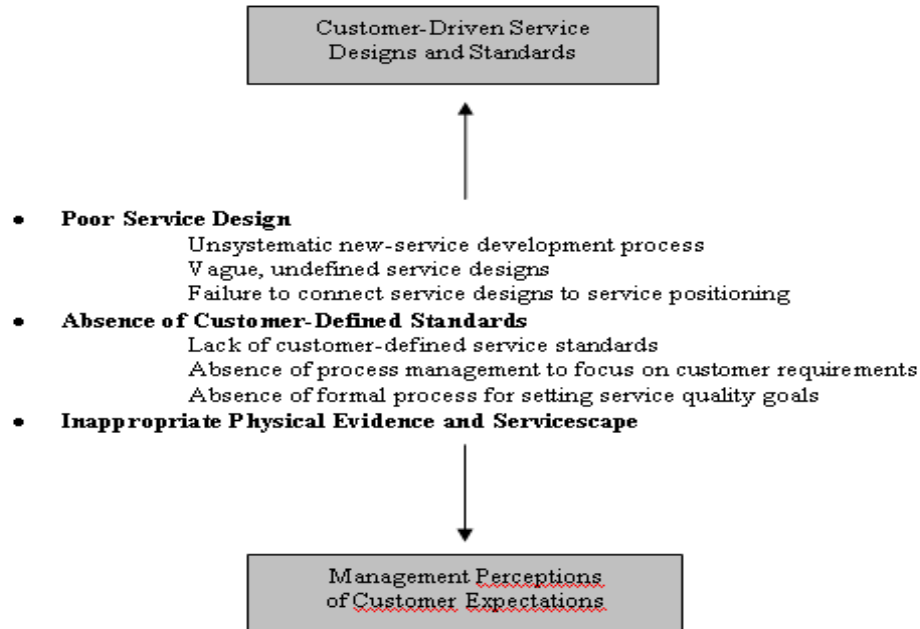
Customer-Driven Service Designs and Standards

- **Poor Service Design**
  Unsystematic new-service development process
  Vague, undefined service designs
  Failure to connect service designs to service positioning
- **Absence of Customer-Defined Standards**
  Lack of customer-defined service standards
  Absence of process management to focus on customer requirements
  Absence of formal process for setting service quality goals
- **Inappropriate Physical Evidence and Servicescape**

Management Perceptions of Customer Expectations